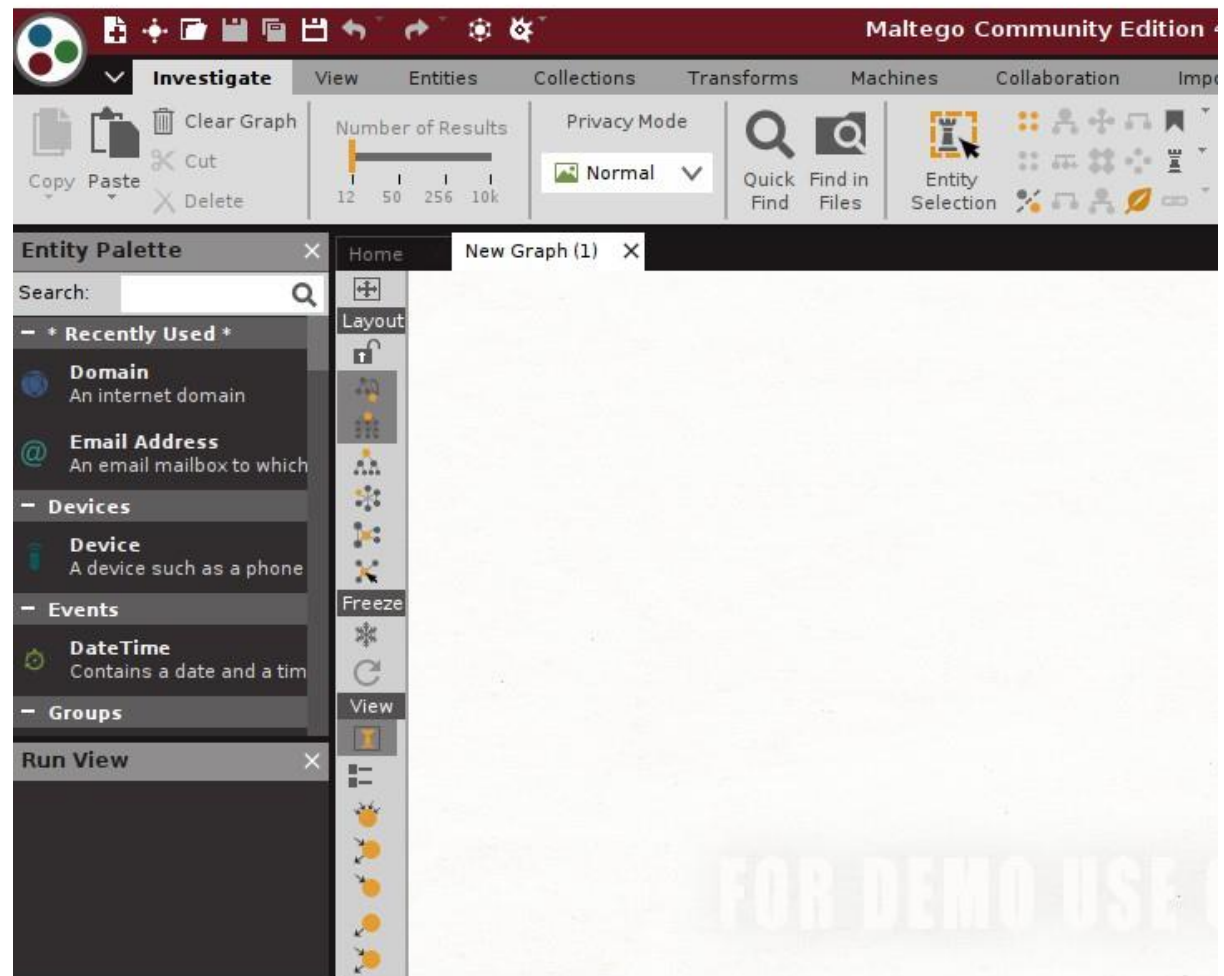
Maltego Community Edition

Investigate View Entities Collections Transforms Machines Collaboration Imp

Clear Graph
Cut
Copy Paste
Delete

Number of Results
12 50 256 10k

Privacy Mode
Normal

Quick Find
Find in Files

Entity Selection

Entity Palette
Search:
− * Recently Used *
Domain
An internet domain
Email Address
An email mailbox to which
− Devices
Device
A device such as a phone
− Events
DateTime
Contains a date and a tim
− Groups

Run View

Home
New Graph (1)

Layout
Freeze
View

FOR DEMO USE